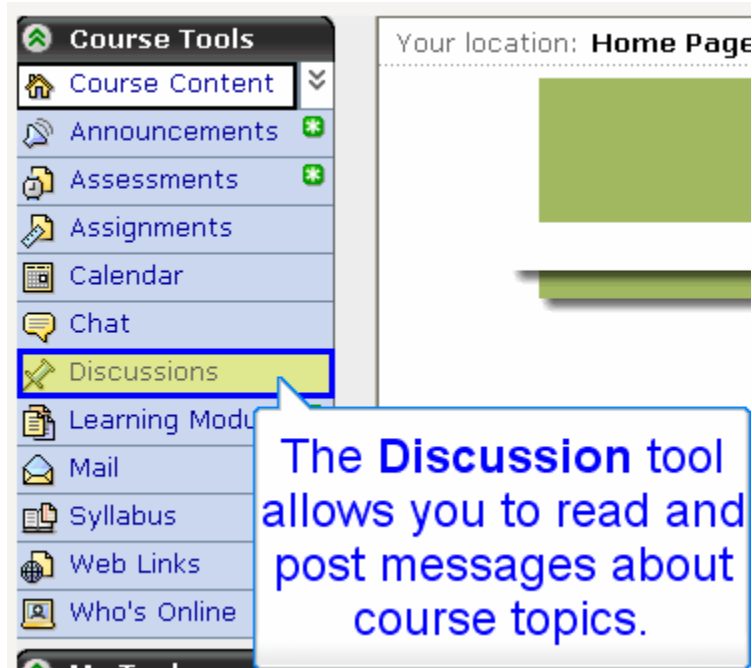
Course Tools
Course Content
Announcements
Assessments
Assignments
Calendar
Chat
Discussions
Learning Modu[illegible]
Mail
Syllabus
Web Links
Who's Online

Your location: Home Page

The **Discussion** tool allows you to read and post messages about course topics.